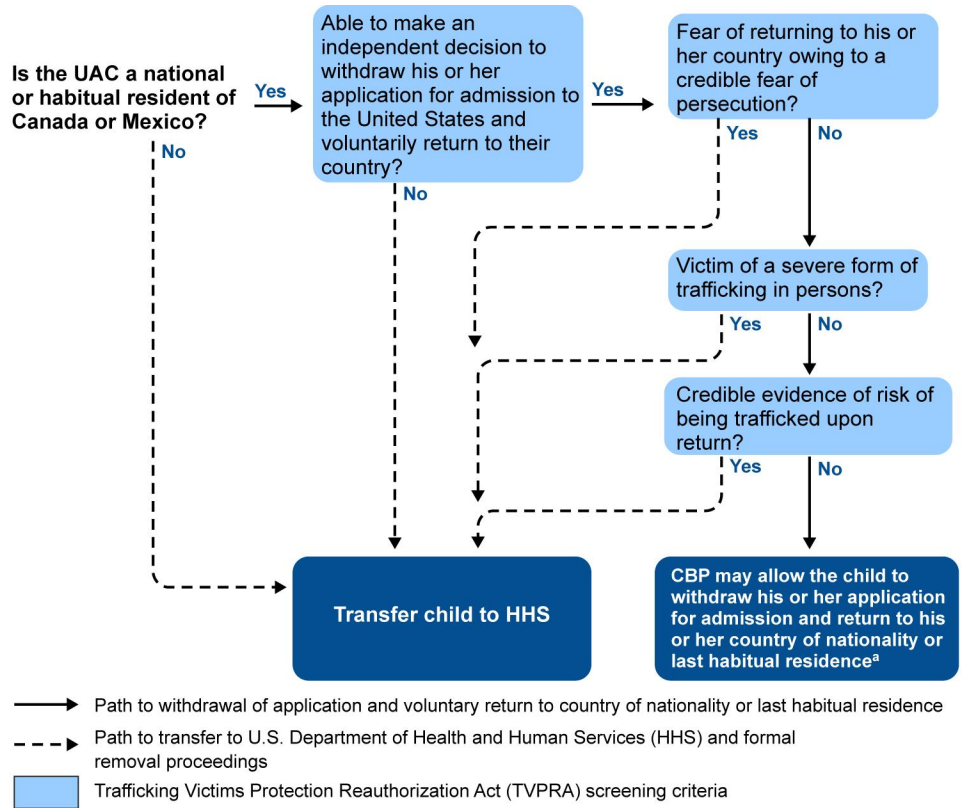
Is the UAC a national or habitual resident of Canada or Mexico?

Yes

No

Able to make an independent decision to withdraw his or her application for admission to the United States and voluntarily return to their country?

Yes

No

Fear of returning to his or her country owing to a credible fear of persecution?

Yes

No

Victim of a severe form of trafficking in persons?

Yes

No

Credible evidence of risk of being trafficked upon return?

Yes

No

Transfer child to HHS

CBP may allow the child to withdraw his or her application for admission and return to his or her country of nationality or last habitual residence$^{a}$

Path to withdrawal of application and voluntary return to country of nationality or last habitual residence

Path to transfer to U.S. Department of Health and Human Services (HHS) and formal removal proceedings

Trafficking Victims Protection Reauthorization Act (TVPRA) screening criteria